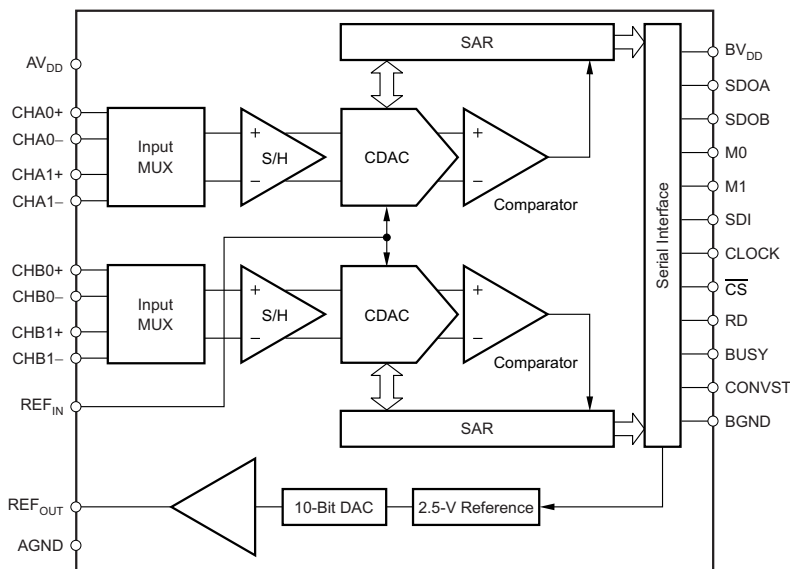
SAR

$AV_{DD}$

CHA0+

CHA0−

CHA1+

CHA1−

Input MUX

+

S/H

−

CDAC

+

−

Comparator

CHB0+

CHB0−

CHB1+

CHB1−

Input MUX

+

S/H

−

CDAC

+

−

Comparator

$REF_{IN}$

SAR

Serial Interface

$BV_{DD}$

SDOA

SDOB

M0

M1

SDI

CLOCK

$\overline{CS}$

RD

BUSY

CONVST

BGND

$REF_{OUT}$

AGND

10-Bit DAC

2.5-V Reference